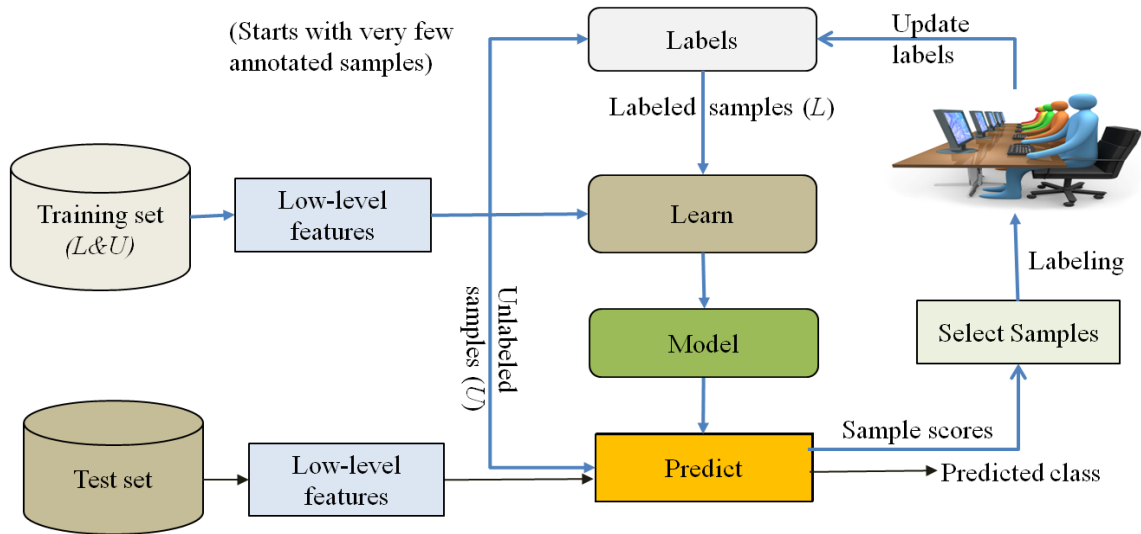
(Starts with very few annotated samples)

Labels

Update labels

Labeled samples ($L$)

Training set ($L$&$U$)

Low-level features

Learn

Unlabeled samples ($U$)

Model

Labeling

Select Samples

Test set

Low-level features

Predict

Sample scores

Predicted class